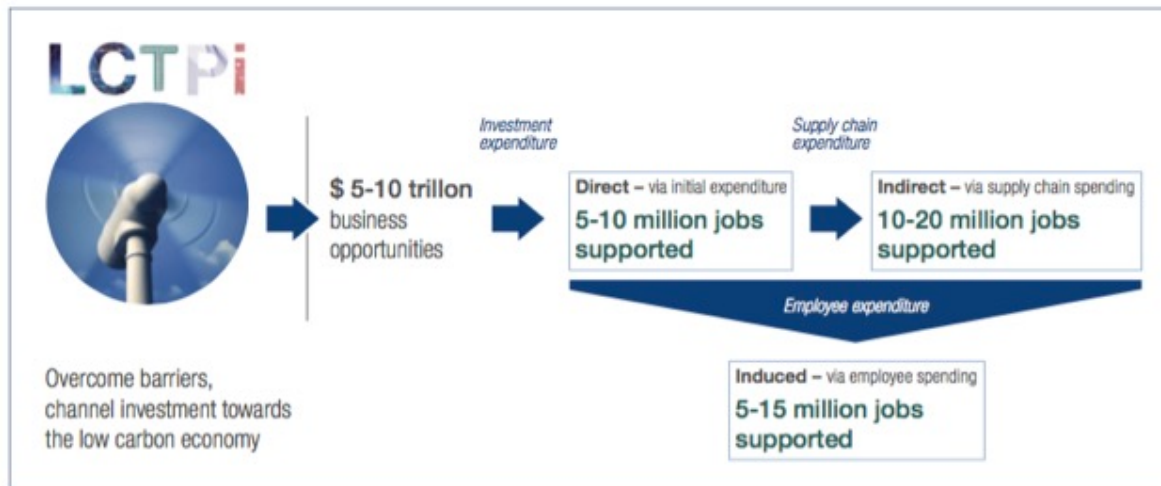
LCTPi

$ 5-10 trillon business opportunities

Investment expenditure

Direct – via initial expenditure
5-10 million jobs supported

Supply chain expenditure

Indirect – via supply chain spending
10-20 million jobs supported

Employee expenditure

Induced – via employee spending
5-15 million jobs supported

Overcome barriers, channel investment towards the low carbon economy